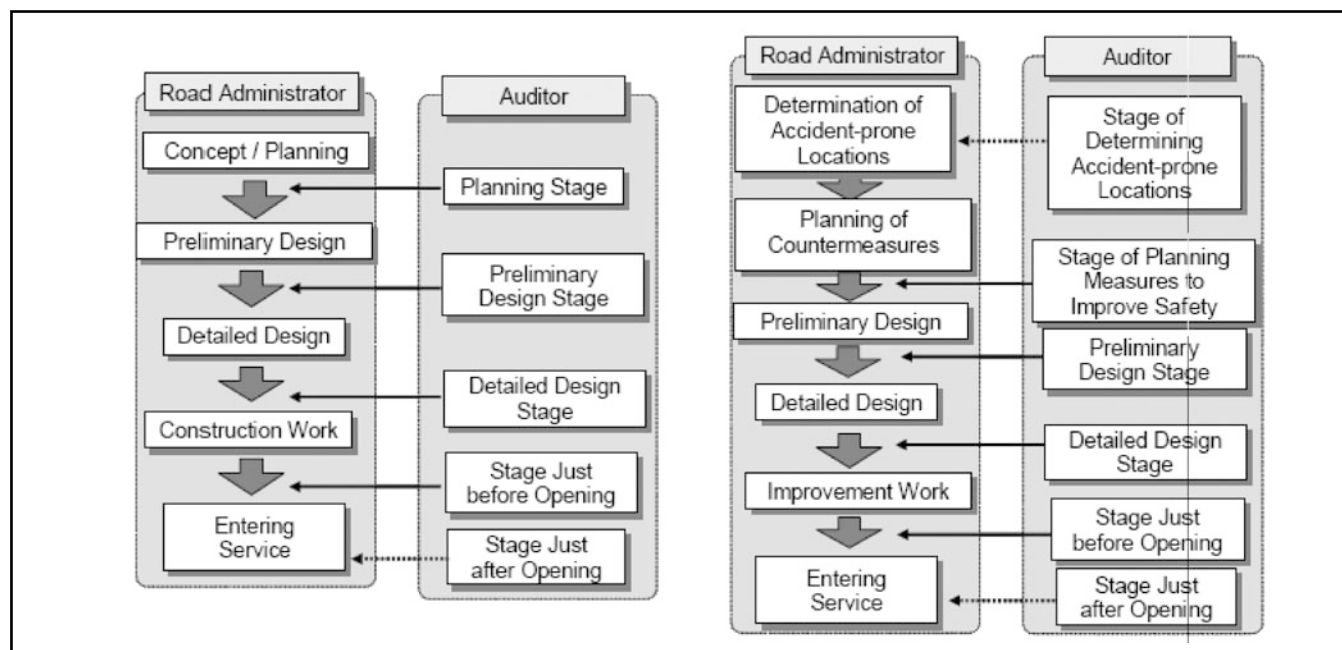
Road Administrator

Concept / Planning

Preliminary Design

Detailed Design

Construction Work

Entering Service

Auditor

Planning Stage

Preliminary Design Stage

Detailed Design Stage

Stage Just before Opening

Stage Just after Opening

Road Administrator

Determination of Accident-prone Locations

Planning of Countermeasures

Preliminary Design

Detailed Design

Improvement Work

Entering Service

Auditor

Stage of Determining Accident-prone Locations

Stage of Planning Measures to Improve Safety

Preliminary Design Stage

Detailed Design Stage

Stage Just before Opening

Stage Just after Opening